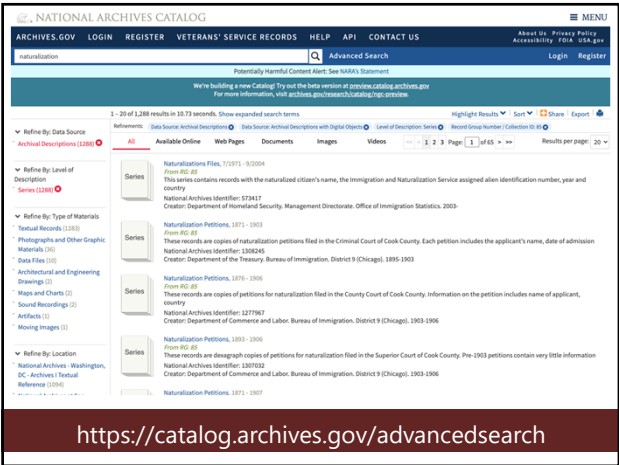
NATIONAL ARCHIVES CATALOG

≡ MENU

ARCHIVES.GOV LOGIN REGISTER VETERANS' SERVICE RECORDS HELP API CONTACT US

About Us Privacy Policy Accessibility FOIA USA.gov

naturalization

Advanced Search

Login Register

Potentially Harmful Content Alert: See NARA's Statement

We're building a new Catalog! Try out the beta version at preview.catalog.archives.gov For more information, visit archives.gov/research/catalog/ngc-preview.

1 - 20 of 1,288 results in 10.73 seconds. Show expanded search terms

Highlight Results Sort Share Export

Refine By: Data Source

Archival Descriptions (1288)

Refine By: Level of Description

Series (1288)

Refine By: Type of Materials

Textual Records (1283)

Photographs and Other Graphic Materials (36)

Data Files (10)

Architectural and Engineering Drawings (2)

Maps and Charts (2)

Sound Recordings (2)

Artifacts (1)

Moving Images (1)

Refine By: Location

National Archives - Washington, DC - Archives I Textual Reference (1094)

Refinements: Data Source: Archival Descriptions Data Source: Archival Descriptions with Digital Objects Level of Description: Series Record Group Number / Collection ID: 85

All Available Online Web Pages Documents Images Videos

<< < 1 2 3 Page: 1 of 65 > >>

Results per page: 20

Series

Naturalizations Files, 7/1971 - 9/2004

From RG: 85

This series contains records with the naturalized citizen's name, the Immigration and Naturalization Service assigned alien identification number, year and country

National Archives Identifier: 573417

Creator: Department of Homeland Security. Management Directorate. Office of Immigration Statistics. 2003-

Series

Naturalization Petitions, 1871 - 1903

From RG: 85

These records are copies of naturalization petitions filed in the Criminal Court of Cook County. Each petition includes the applicant's name, date of admission

National Archives Identifier: 1308245

Creator: Department of the Treasury. Bureau of Immigration. District 9 (Chicago). 1895-1903

Series

Naturalization Petitions, 1876 - 1906

From RG: 85

These records are copies of petitions for naturalization filed in the County Court of Cook County. Information on the petition includes name of applicant, country

National Archives Identifier: 1277967

Creator: Department of Commerce and Labor. Bureau of Immigration. District 9 (Chicago). 1903-1906

Series

Naturalization Petitions, 1893 - 1906

From RG: 85

These records are dexagraph copies of petitions for naturalization filed in the Superior Court of Cook County. Pre-1903 petitions contain very little information

National Archives Identifier: 1307032

Creator: Department of Commerce and Labor. Bureau of Immigration. District 9 (Chicago). 1903-1906

Naturalization Petitions, 1871 - 1907

https://catalog.archives.gov/advancedsearch